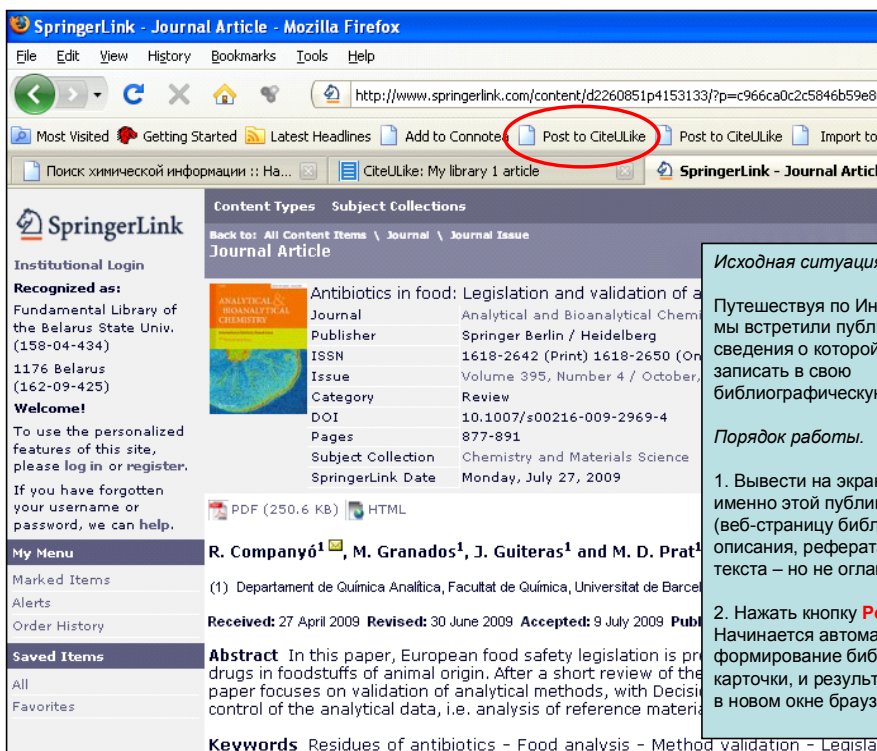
SpringerLink - Journal Article - Mozilla Firefox

File Edit View History Bookmarks Tools Help

http://www.springerlink.com/content/d2260851p4153133/?p=c966ca0c2c5846b59e8

Most Visited Getting Started Latest Headlines Add to Connotea Post to CiteULike Post to CiteULike Import to

Поиск химической информации :: На... CiteULike: My library 1 article SpringerLink - Journal Articl

SpringerLink

Institutional Login

Recognized as:
Fundamental Library of the Belarus State Univ. (158-04-434)
1176 Belarus (162-09-425)

Welcome!
To use the personalized features of this site, please log in or register.
If you have forgotten your username or password, we can help.

My Menu
Marked Items
Alerts
Order History

Saved Items
All
Favorites

Content Types Subject Collections

Back to: All Content Items \ Journal \ Journal Issue
Journal Article

ANALYTICAL & BIOANALYTICAL CHEMISTRY

Antibiotics in food: Legislation and validation of a

| Journal | Analytical and Bioanalytical Chemi |
|---|---|
| Publisher | Springer Berlin / Heidelberg |
| ISSN | 1618-2642 (Print) 1618-2650 (On |
| Issue | Volume 395, Number 4 / October, |
| Category | Review |
| DOI | 10.1007/s00216-009-2969-4 |
| Pages | 877-891 |
| Subject Collection | Chemistry and Materials Science |
| SpringerLink Date | Monday, July 27, 2009 |

PDF (250.6 KB) HTML

R. Companyó$^1$, M. Granados$^1$, J. Guiteras$^1$ and M. D. Prat$^1$

(1) Departament de Química Analítica, Facultat de Química, Universitat de Barcel

Received: 27 April 2009 Revised: 30 June 2009 Accepted: 9 July 2009 Publ

Abstract In this paper, European food safety legislation is pr drugs in foodstuffs of animal origin. After a short review of the paper focuses on validation of analytical methods, with Decisi control of the analytical data, i.e. analysis of reference materia

Keywords Residues of antibiotics - Food analysis - Method validation - Legisla

Исходная ситуация

Путешествуя по Ин мы встретили публ сведения о которой записать в свою библиографическу

Порядок работы.

1. Вывести на экра именно этой публи (веб-страницу библ описания, реферат текста – но не огла

2. Нажать кнопку P Начинается автома формирование биб карточки, и результ в новом окне брауз